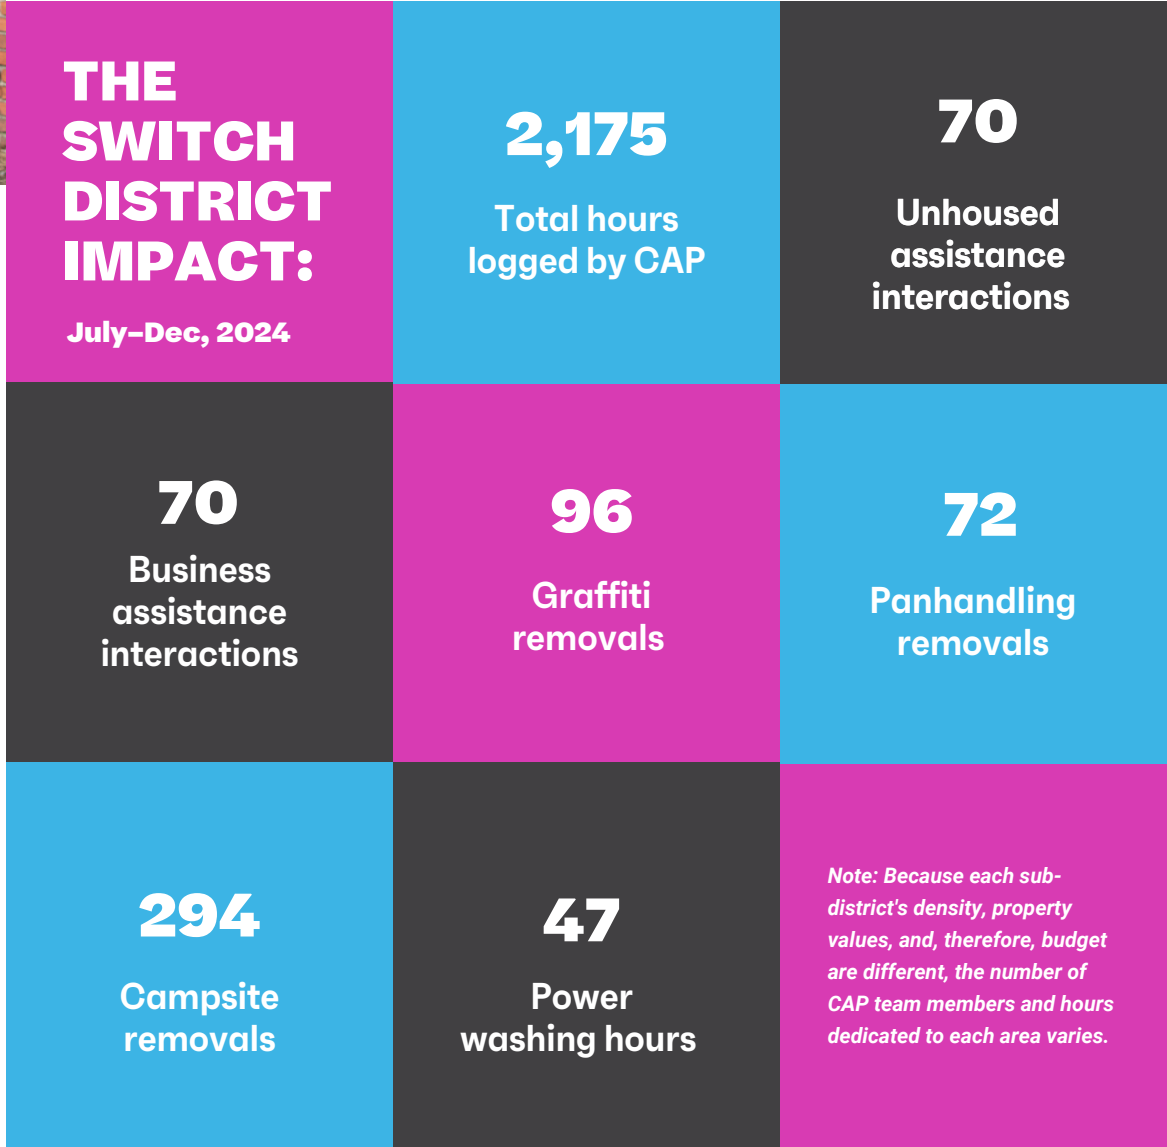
THE SWITCH DISTRICT IMPACT:

July–Dec, 2024

2,175

Total hours logged by CAP

70

Unhoused assistance interactions

70

Business assistance interactions

96

Graffiti removals

72

Panhandling removals

294

Campsite removals

47

Power washing hours

Note: Because each subdistrict's density, property values, and, therefore, budget are different, the number of CAP team members and hours dedicated to each area varies.